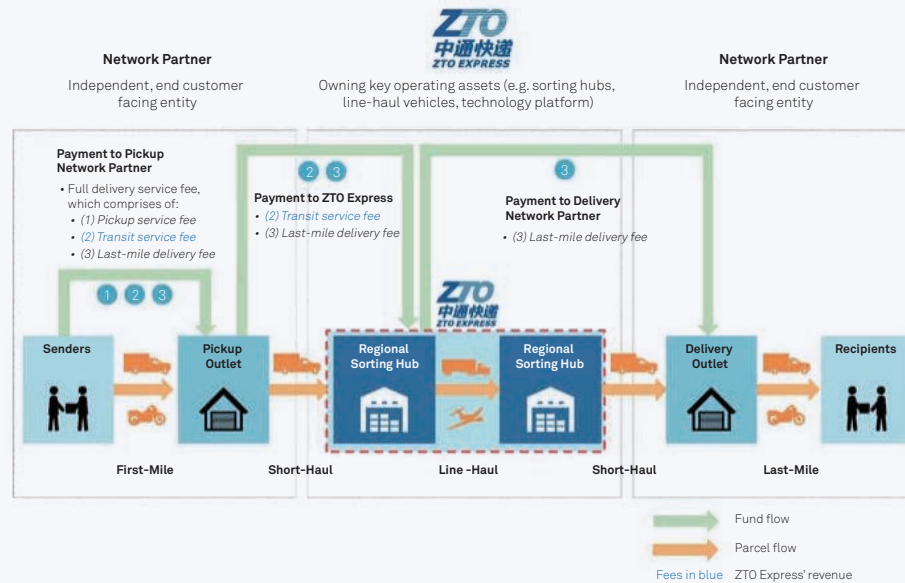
ZTO
中通快递
ZTO EXPRESS

Network Partner
Independent, end customer facing entity

Owning key operating assets (e.g. sorting hubs, line-haul vehicles, technology platform)

Network Partner
Independent, end customer facing entity

Payment to Pickup Network Partner
• Full delivery service fee, which comprises of:
• (1) Pickup service fee
• (2) Transit service fee
• (3) Last-mile delivery fee

2 3
Payment to ZTO Express
• (2) Transit service fee
• (3) Last-mile delivery fee

3
Payment to Delivery Network Partner
• (3) Last-mile delivery fee

1 2 3

ZTO
中通快递
ZTO EXPRESS

Senders
Pickup Outlet
Regional Sorting Hub
Regional Sorting Hub
Delivery Outlet
Recipients

First-Mile
Short-Haul
Line -Haul
Short-Haul
Last-Mile

Fund flow
Parcel flow
Fees in blue ZTO Express' revenue